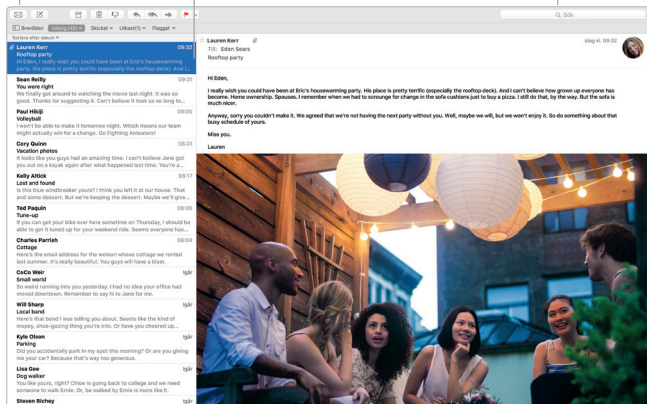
Sök

Brevlådor Inkorg (400) Skickat Utkast (1) Flaggat

Sortera efter datum

Lauren Kerr 09:32
Rooftop party
Sean, I really wish you could have been at Elise's housewarming party. His place is pretty terrific (especially the rooftop deck). And I...

Sean Reilly 09:31
You were right
We finally got around to watching the movie last night. It was so good. Thanks for suggesting it. Can't believe it took us so long to...

Paul Hikiji 09:00
Volleyball
I won't be able to make it tomorrow night. Which means our team might actually win for a change. Go Fighting Anteaters!

Cory Quinn 08:21
Vacation photos
It looks like you guys had an amazing time. I can't believe Jane got you out on a kayak again after what happened last time. You're a...

Kelly Altick 08:17
Lost and found
Is this the blue windbreaker yours? I think you left it at our house. That and some dessert. But we're keeping the dessert. Maybe we'll give...

Ted Paquin 08:08
Tune-up
If you can get your bike over here sometime on Thursday, I should be able to get it tuned up for your weekend ride. Seems everyone...

Charles Parrish 08:04
Cottage
Here's the email address for the woman whose cottage we rented last summer. It's really beautiful. You guys will have a blast.

CoCo Weir Igår
Small world
So weird running into you yesterday. I had no idea your office had moved downtown. Remember to say hi to Jane for me.

Will Sharp Igår
Local band
Here's that band I was telling you about. Seems like the kind of mopey, shoe-gazing thing you're into. Or have you cheered up...

Kyle Olson Igår
Parking
Did you accidentally park in my spot this morning? Or are you giving me your Ed Cadillac? Because that's way too generous.

Lisa Gee Igår
Dog walker
You like yours, right? Chloe is going back to college and we need someone to walk Ernie. Or, be advised by Ernie is more like it.

Steven Richey

Lauren Kerr Idag kl. 09:32
Till: Eden Sears
Rooftop party

Hi Eden,

I really wish you could have been at Elise's housewarming party. His place is pretty terrific (especially the rooftop deck). And I can't believe how grown up everyone has become. Home ownership. Spouses. I remember when we had to scrounge for change in the sofa cushions just to buy a pizza. I still do that, by the way. But the sofa is much nicer.

Anyway, sorry you couldn't make it. We agreed that we're not having the next party without you. Well, maybe we will, but we won't enjoy it. So do something about that busy schedule of yours.

Miss you.

Lauren